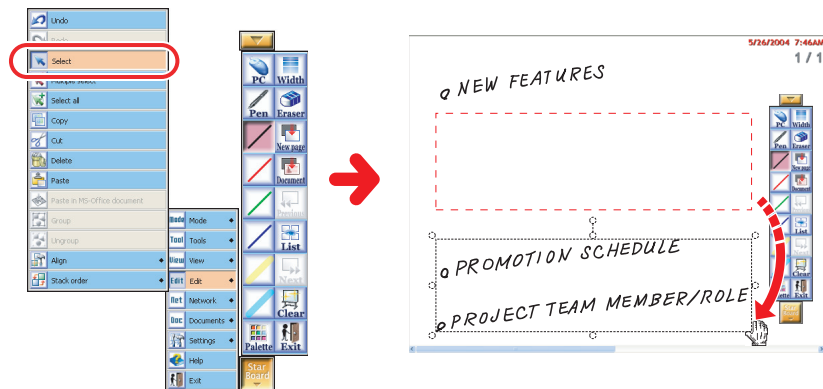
Undo
Redo
Select
Multiple select
Select all
Copy
Cut
Delete
Paste
Paste in MS-Office document
Group
Ungroup
Align
Stack order

Mode
Tools
View
Edit
Network
Documents
Settings
Help
Exit

PC
Width
Pen
Eraser
New page
Document
Previous
List
Next
Clear
Palette
Exit
Star Board

5/26/2004 7:46AM
1 / 1
NEW FEATURES
PROMOTION SCHEDULE
PROJECT TEAM MEMBER/ROLE